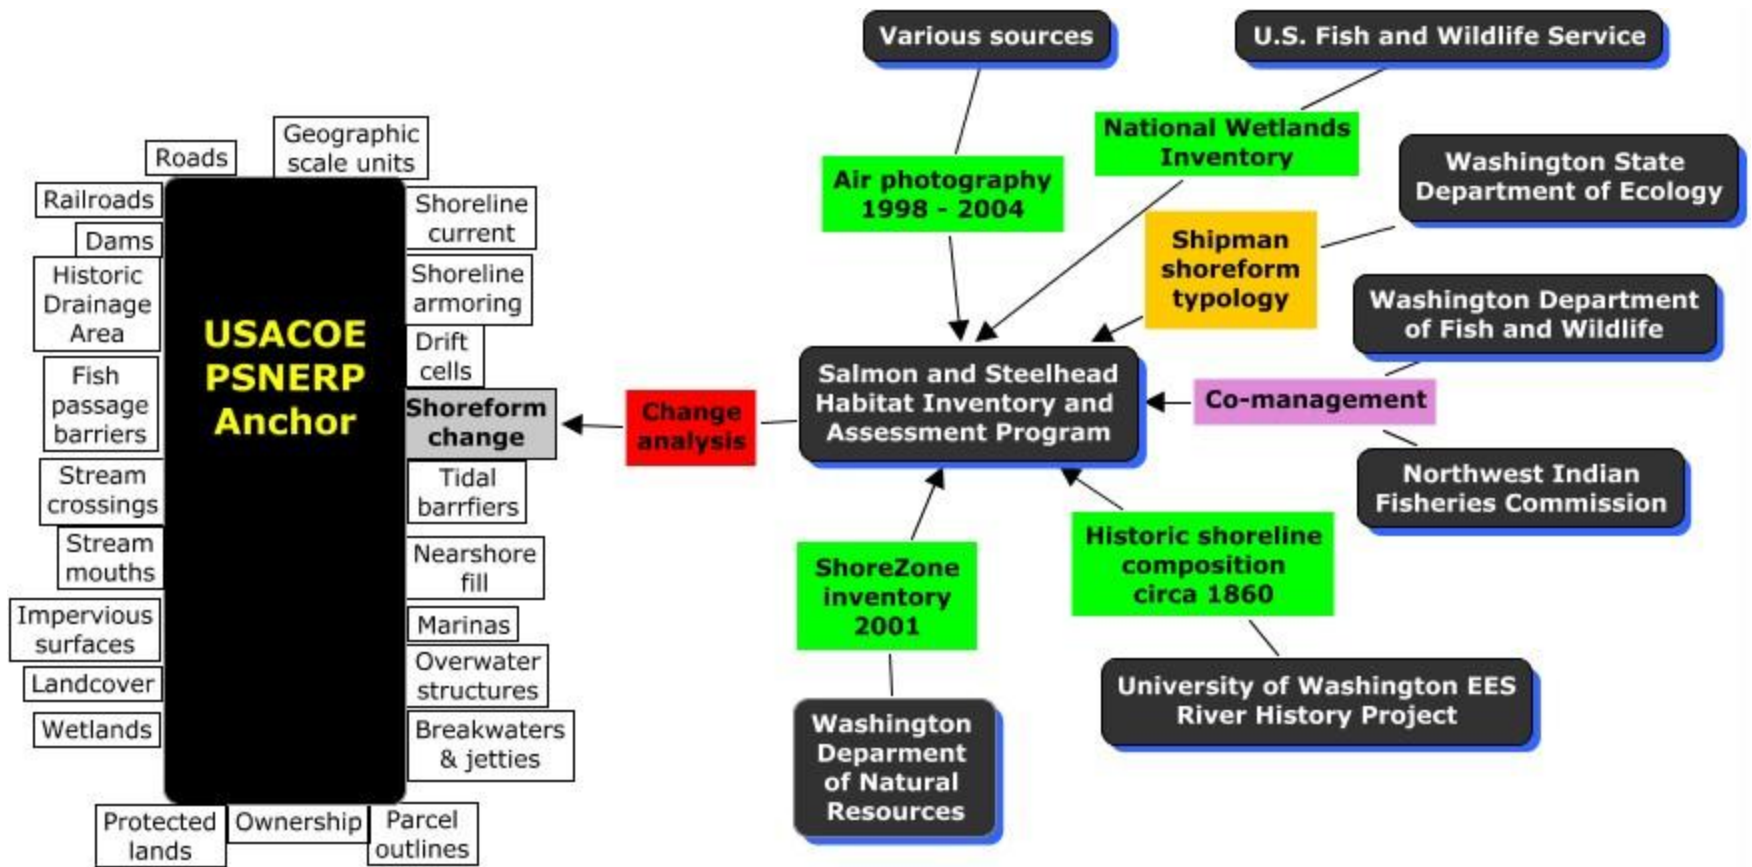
Various sources

U.S. Fish and Wildlife Service

National Wetlands Inventory

Washington State Department of Ecology

Air photography 1998 - 2004

Shipman shoreform typology

Washington Department of Fish and Wildlife

Roads

Geographic scale units

Railroads

Shoreline current

Dams

Shoreline armoring

Historic Drainage Area

USACOE PSNERP Anchor

Drift cells

Fish passage barriers

Shoreform change

Change analysis

Salmon and Steelhead Habitat Inventory and Assessment Program

Co-management

Stream crossings

Tidal barrfiers

Northwest Indian Fisheries Commission

Stream mouths

Nearshore fill

ShoreZone inventory 2001

Historic shoreline composition circa 1860

Impervious surfaces

Marinas

Landcover

Overwater structures

University of Washington EES River History Project

Wetlands

Breakwaters & jetties

Washington Deparment of Natural Resources

Protected lands

Ownership

Parcel outlines